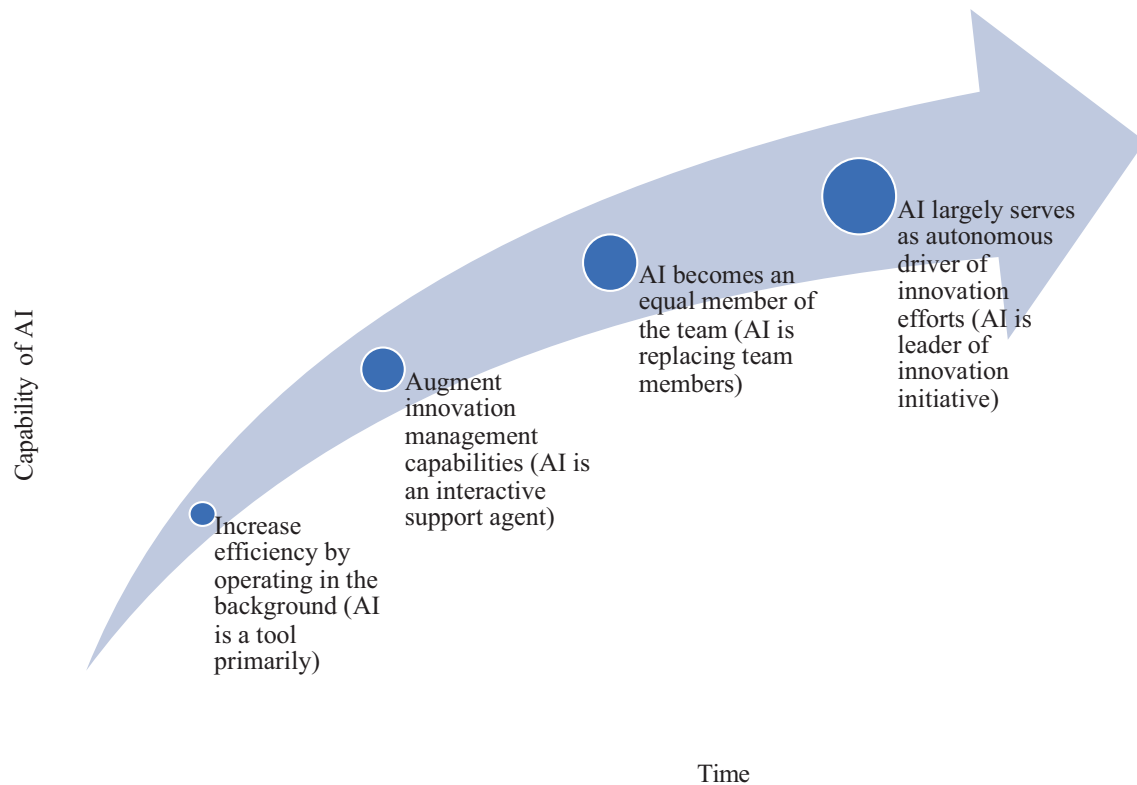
Capability of AI

Increase efficiency by operating in the background (AI is a tool primarily)

Augment innovation management capabilities (AI is an interactive support agent)

AI becomes an equal member of the team (AI is replacing team members)

AI largely serves as autonomous driver of innovation efforts (AI is leader of innovation initiative)

Time